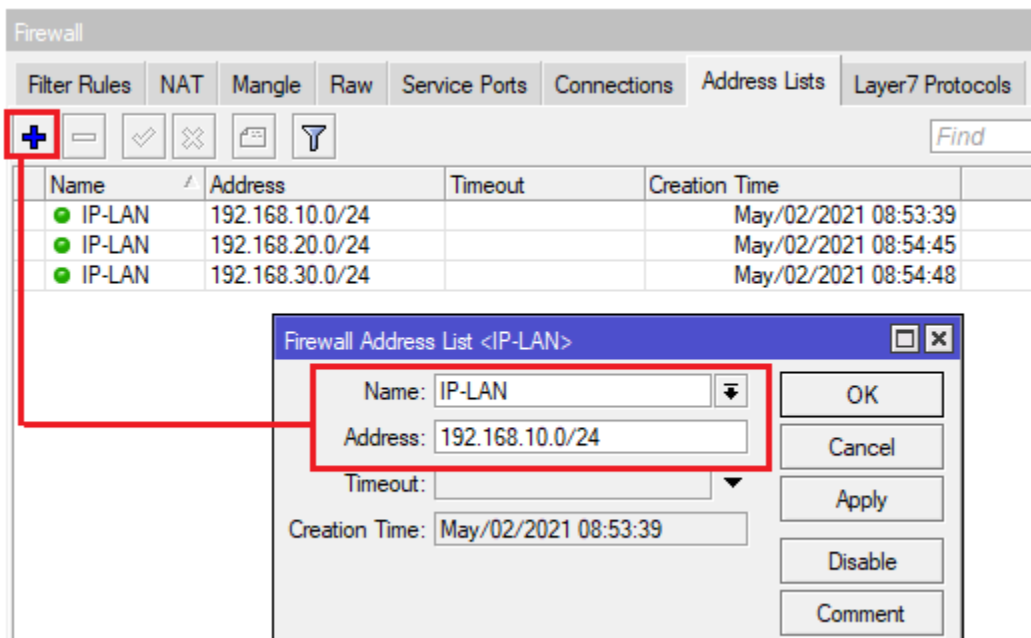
Firewall

Filter Rules | NAT | Mangle | Raw | Service Ports | Connections | Address Lists | Layer7 Protocols

Find

| Name | Address | Timeout | Creation Time |
|---|---|---|---|
| IP-LAN | 192.168.10.0/24 | | May/02/2021 08:53:39 |
| IP-LAN | 192.168.20.0/24 | | May/02/2021 08:54:45 |
| IP-LAN | 192.168.30.0/24 | | May/02/2021 08:54:48 |

Firewall Address List <IP-LAN>

Name: IP-LAN

Address: 192.168.10.0/24

Timeout:

Creation Time: May/02/2021 08:53:39

OK

Cancel

Apply

Disable

Comment